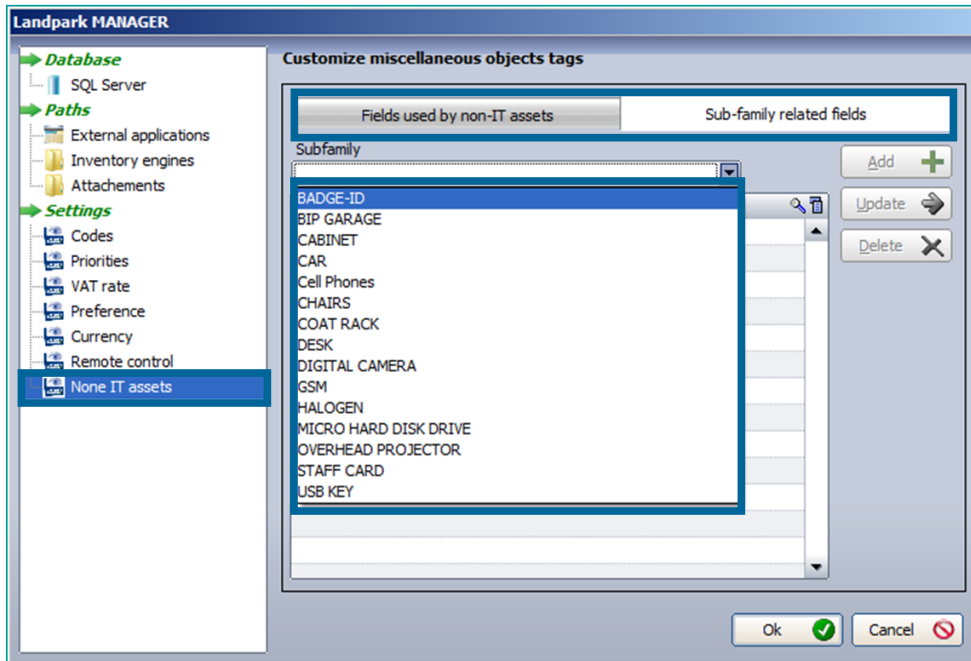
Landpark MANAGER

Database
SQL Server
Paths
External applications
Inventory engines
Attachements
Settings
Codes
Priorities
VAT rate
Preference
Currency
Remote control
None IT assets

Customize miscellaneous objects tags

Fields used by non-IT assets
Sub-family related fields

Subfamily

BADGE-ID
BIP GARAGE
CABINET
CAR
Cell Phones
CHAIRS
COAT RACK
DESK
DIGITAL CAMERA
GSM
HALOGEN
MICRO HARD DISK DRIVE
OVERHEAD PROJECTOR
STAFF CARD
USB KEY

Add
Update
Delete

Ok
Cancel